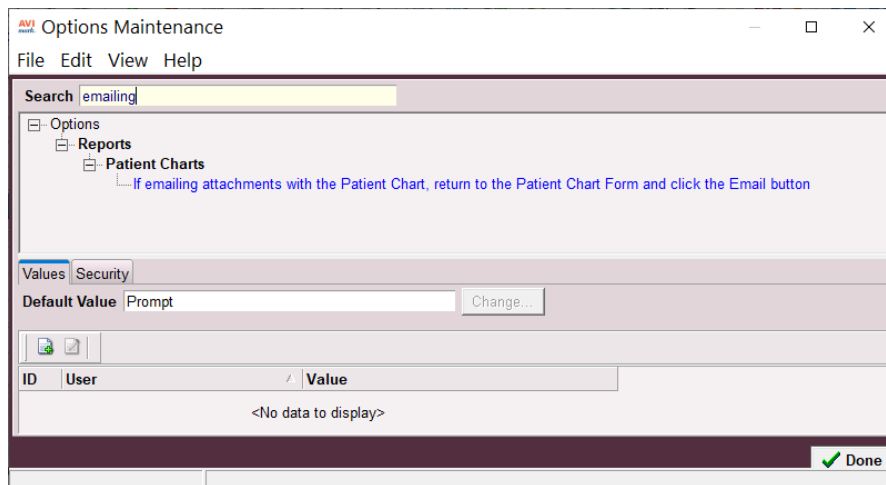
AVI Options Maintenance

File Edit View Help

Search emailing

Options
Reports
Patient Charts
If emailing attachments with the Patient Chart, return to the Patient Chart Form and click the Email button

Values Security

Default Value Prompt Change...

| ID | User | Value |
|---|---|---|
| | <No data to display> | |

Done